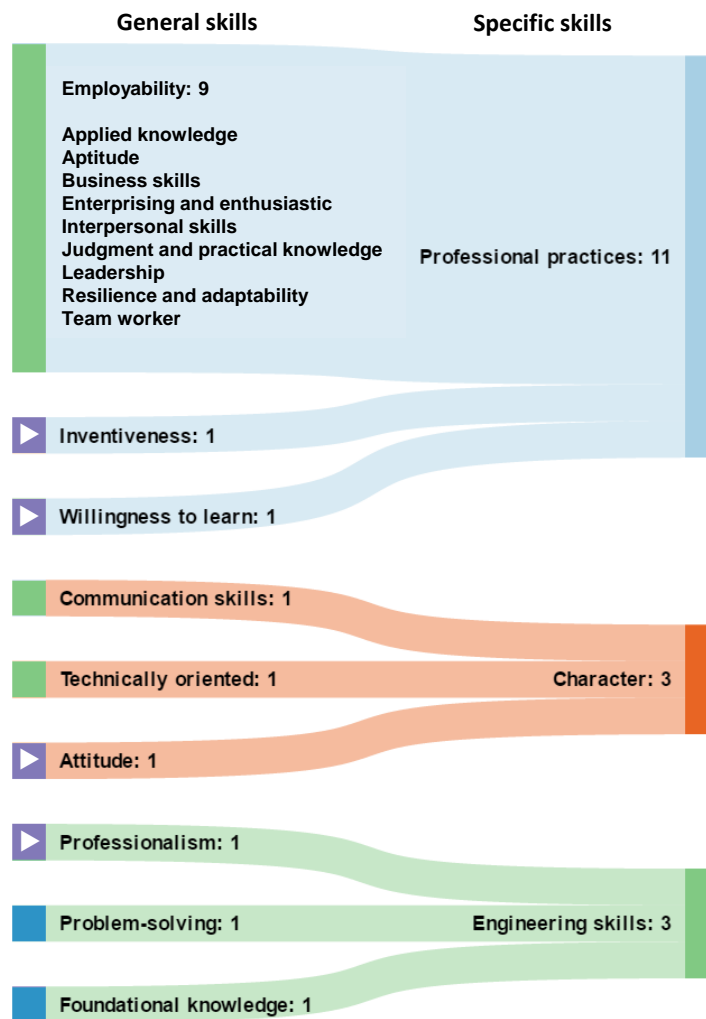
General skills

Specific skills

Employability: 9

Applied knowledge
Aptitude
Business skills
Enterprising and enthusiastic
Interpersonal skills
Judgment and practical knowledge
Leadership
Resilience and adaptability
Team worker

Professional practices: 11

Inventiveness: 1

Willingness to learn: 1

Communication skills: 1

Technically oriented: 1

Character: 3

Attitude: 1

Professionalism: 1

Problem-solving: 1

Engineering skills: 3

Foundational knowledge: 1